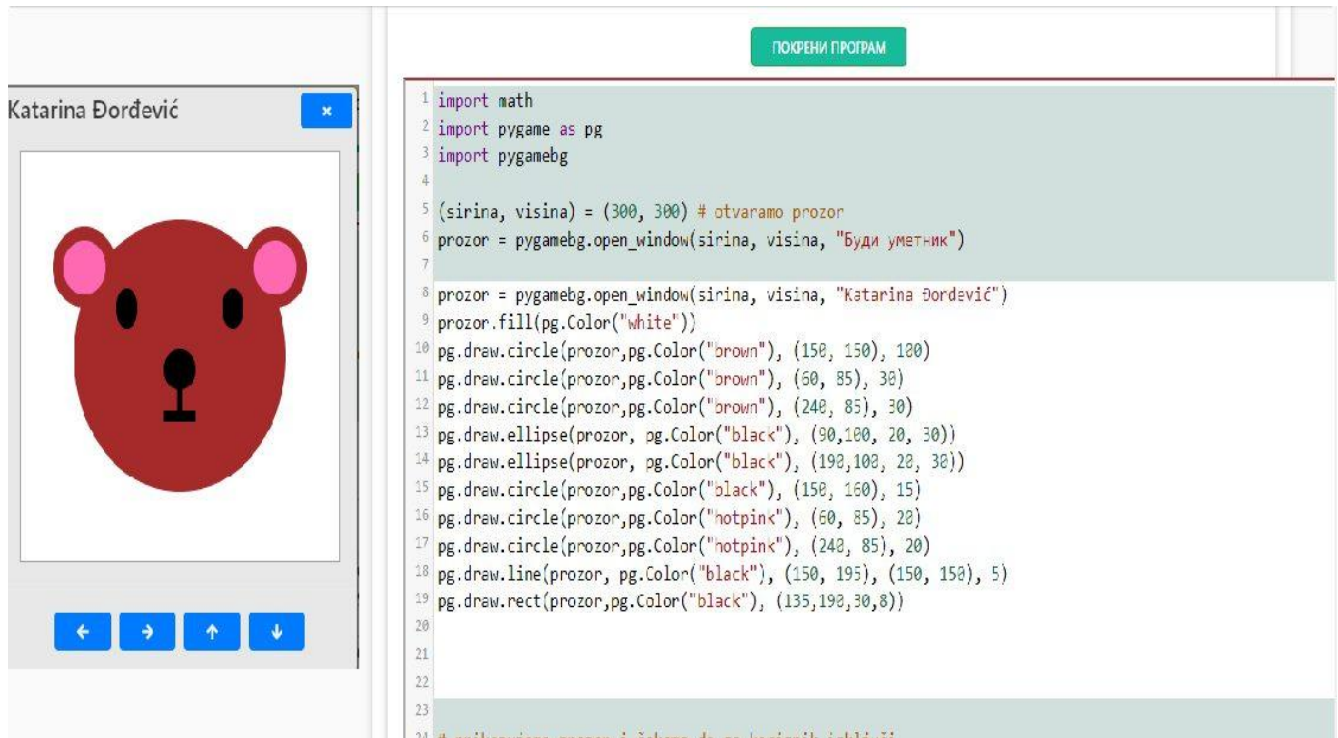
ПОКРЕНИ ПРОГРАМ

Katarina Đorđević

×

1 import math
2 import pygame as pg
3 import pygamebg
4
5 (sirina, visina) = (300, 300) # otvaramo prozor
6 prozor = pygamebg.open_window(sirina, visina, "Буди уметник")
7
8 prozor = pygamebg.open_window(sirina, visina, "Katarina Đorđević")
9 prozor.fill(pg.Color("white"))
10 pg.draw.circle(prozor,pg.Color("brown"), (150, 150), 100)
11 pg.draw.circle(prozor,pg.Color("brown"), (60, 85), 30)
12 pg.draw.circle(prozor,pg.Color("brown"), (240, 85), 30)
13 pg.draw.ellipse(prozor, pg.Color("black"), (90,100, 20, 30))
14 pg.draw.ellipse(prozor, pg.Color("black"), (190,100, 20, 30))
15 pg.draw.circle(prozor,pg.Color("black"), (150, 160), 15)
16 pg.draw.circle(prozor,pg.Color("hotpink"), (60, 85), 20)
17 pg.draw.circle(prozor,pg.Color("hotpink"), (240, 85), 20)
18 pg.draw.line(prozor, pg.Color("black"), (150, 195), (150, 150), 5)
19 pg.draw.rect(prozor,pg.Color("black"), (135,190,30,8))
20
21
22
23
24 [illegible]

← → ↑ ↓